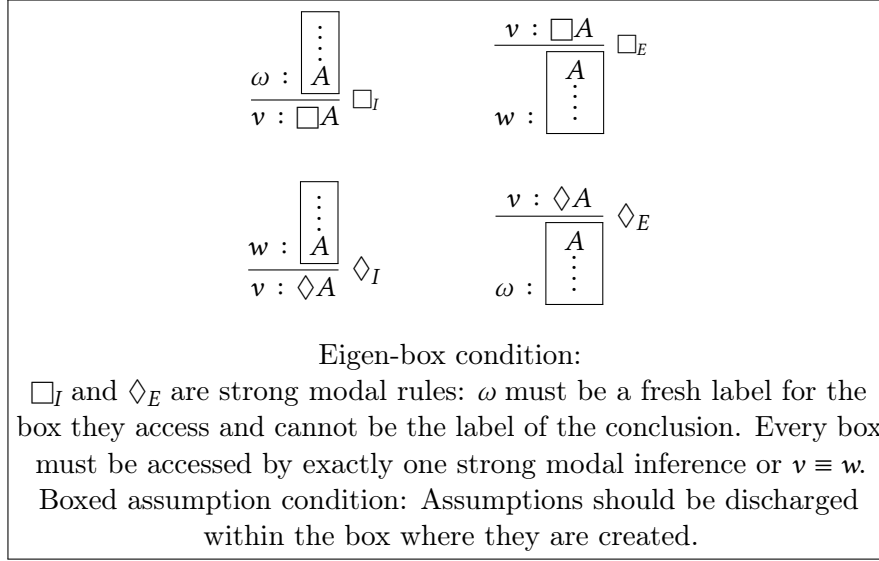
$\dfrac{\omega : \boxed{\begin{matrix}\vdots \\ A\end{matrix}}}{v : \Box A}\ \Box_I$

$\dfrac{v : \Box A}{w : \boxed{\begin{matrix}A \\ \vdots\end{matrix}}}\ \Box_E$

$\dfrac{w : \boxed{\begin{matrix}\vdots \\ A\end{matrix}}}{v : \Diamond A}\ \Diamond_I$

$\dfrac{v : \Diamond A}{\omega : \boxed{\begin{matrix}A \\ \vdots\end{matrix}}}\ \Diamond_E$

Eigen-box condition:
$\Box_I$ and $\Diamond_E$ are strong modal rules: $\omega$ must be a fresh label for the box they access and cannot be the label of the conclusion. Every box must be accessed by exactly one strong modal inference or $v \equiv w$.
Boxed assumption condition: Assumptions should be discharged within the box where they are created.